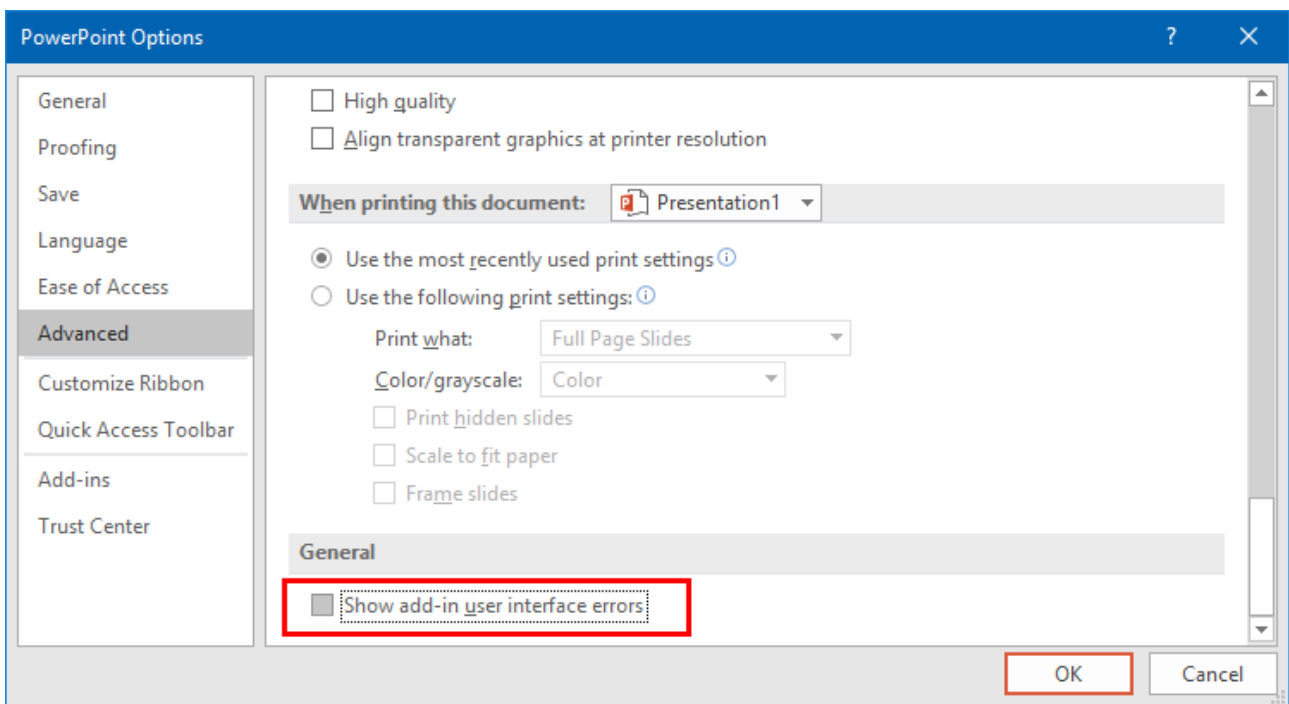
PowerPoint Options

?

General
Proofing
Save
Language
Ease of Access
Advanced
Customize Ribbon
Quick Access Toolbar
Add-ins
Trust Center

High quality
Align transparent graphics at printer resolution

When printing this document: Presentation1

Use the most recently used print settings
Use the following print settings:
Print what: Full Page Slides
Color/grayscale: Color
Print hidden slides
Scale to fit paper
Frame slides

General
Show add-in user interface errors

OK
Cancel